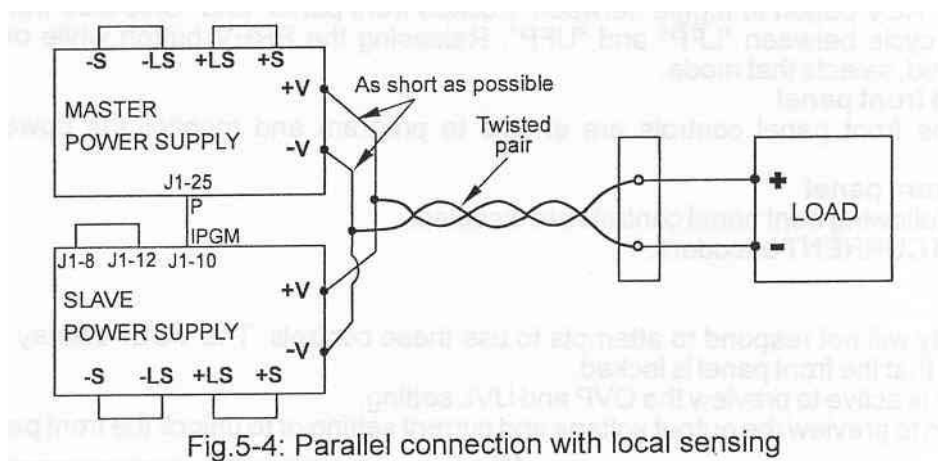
-S -LS +LS +S

MASTER POWER SUPPLY

+V

-V

As short as possible

Twisted pair

J1-25

P

IPGM

J1-8 J1-12 J1-10

SLAVE POWER SUPPLY

+V

-V

-S -LS +LS +S

+

LOAD

-

Fig.5-4: Parallel connection with local sensing